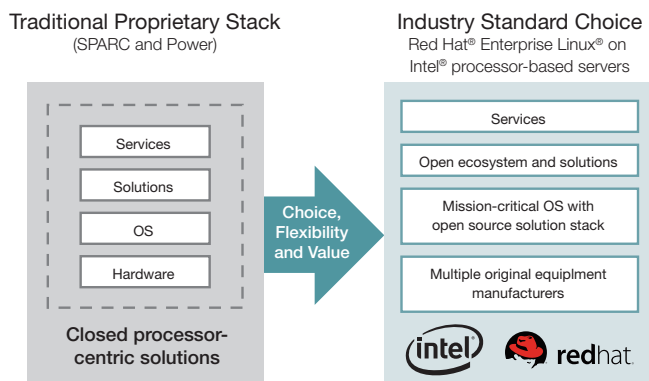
Traditional Proprietary Stack
(SPARC and Power)

Services

Solutions

OS

Hardware

Closed processor-centric solutions

Choice, Flexibility and Value

Industry Standard Choice
Red Hat® Enterprise Linux® on Intel® processor-based servers

Services

Open ecosystem and solutions

Mission-critical OS with open source solution stack

Multiple original equipment manufacturers

intel

redhat.